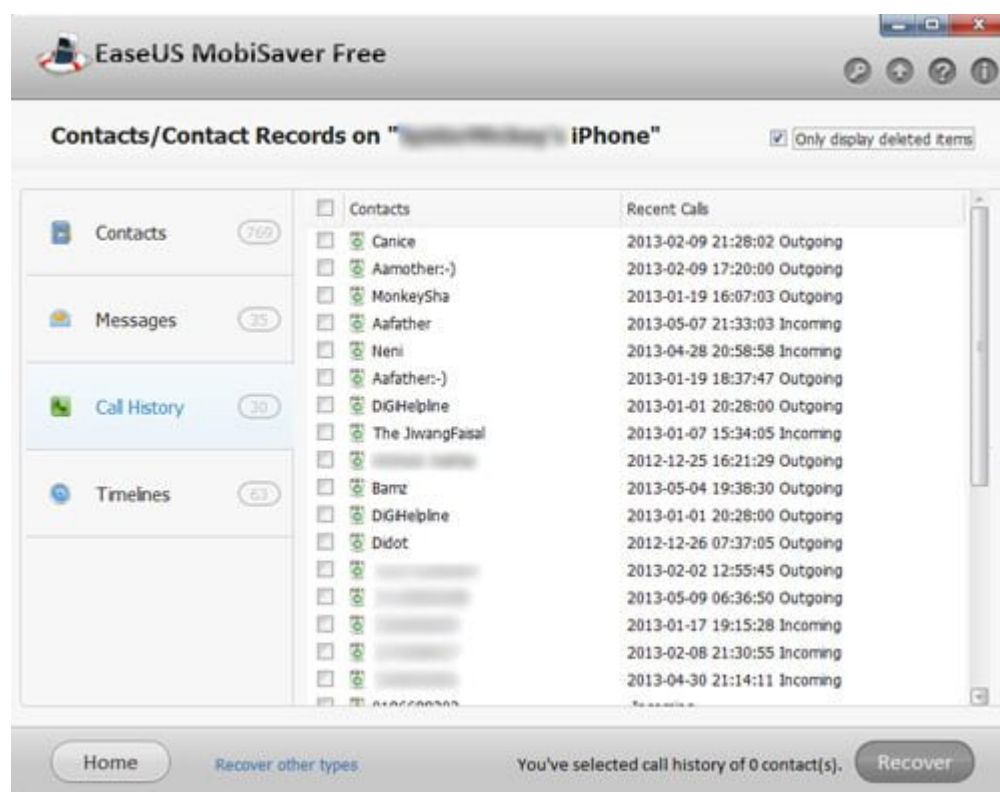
EaseUS MobiSaver Free

Contacts/Contact Records on "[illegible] iPhone"

Only display deleted items

Contacts 769

Messages 35

Call History 30

Timelines 63

| Contacts | Recent Calls |
|---|---|
| Canice | 2013-02-09 21:28:02 Outgoing |
| Aamother:-) | 2013-02-09 17:20:00 Outgoing |
| MonkeySha | 2013-01-19 16:07:03 Outgoing |
| Aafather | 2013-05-07 21:33:03 Incoming |
| Neni | 2013-04-28 20:58:58 Incoming |
| Aafather:-) | 2013-01-19 18:37:47 Outgoing |
| DiGiHelpline | 2013-01-01 20:28:00 Outgoing |
| The JiwangFaisal | 2013-01-07 15:34:05 Incoming |
| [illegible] | 2012-12-25 16:21:29 Outgoing |
| Bamz | 2013-05-04 19:38:30 Outgoing |
| DiGiHelpline | 2013-01-01 20:28:00 Outgoing |
| Didot | 2012-12-26 07:37:05 Outgoing |
| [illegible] | 2013-02-02 12:55:45 Outgoing |
| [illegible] | 2013-05-09 06:36:50 Outgoing |
| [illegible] | 2013-01-17 19:15:28 Incoming |
| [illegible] | 2013-02-08 21:30:55 Incoming |
| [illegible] | 2013-04-30 21:14:11 Incoming |
| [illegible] | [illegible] |

Home

Recover other types

You've selected call history of 0 contact(s).

Recover